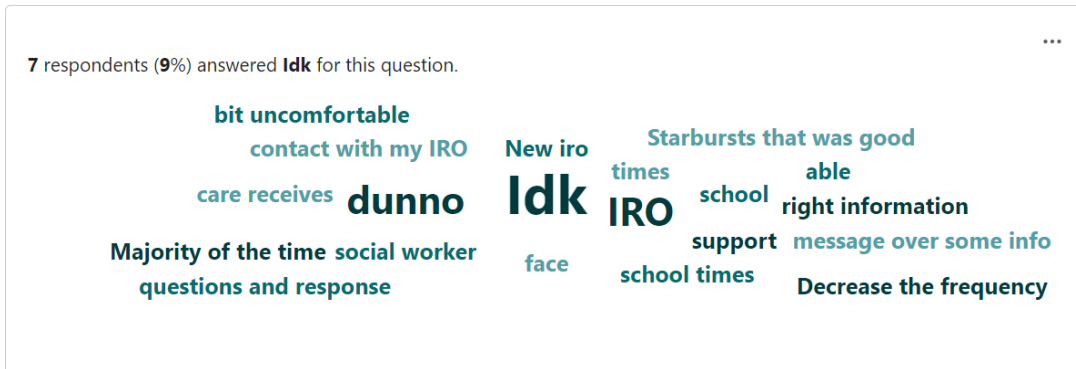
...

7 respondents (9%) answered Idk for this question.

bit uncomfortable
contact with my IRO
New iro
Starbursts that was good
times
able
care receives
dunno
Idk
IRO
school
right information
Majority of the time
social worker
support
message over some info
face
school times
questions and response
Decrease the frequency